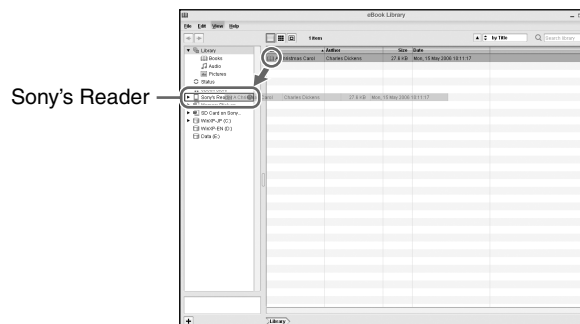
eBook Library

File Edit View Help

1 Item

by Title

Search library

Library
Books
Audio
Pictures
Status

Sony's Reader
SD Card on Sony...
WinXP-JP (C:)
WinXP-EN (D:)
Data (E:)

Author | Size | Date
Christmas Carol | Charles Dickens | 27.6 kB | Mon, 15 May 2006 18:11:17

Carol | Charles Dickens | 27.6 kB | Mon, 15 May 2006 18:11:17

Library

Sony's Reader